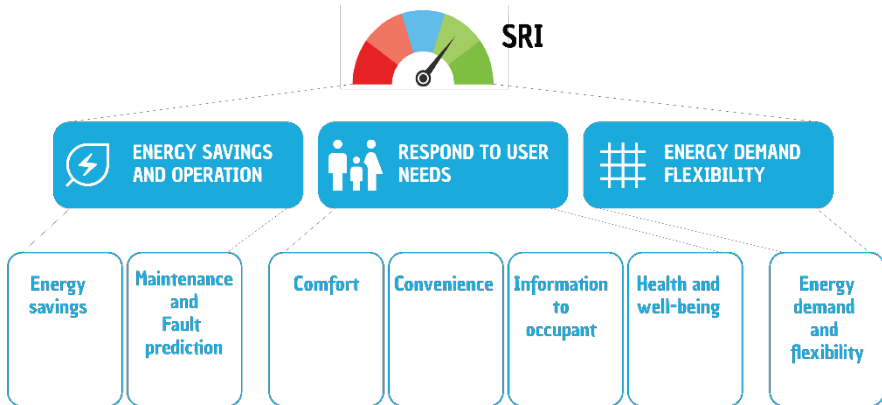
SRI

ENERGY SAVINGS AND OPERATION

RESPOND TO USER NEEDS

ENERGY DEMAND FLEXIBILITY

Energy savings

Maintenance and Fault prediction

Comfort

Convenience

Information to occupant

Health and well-being

Energy demand and flexibility